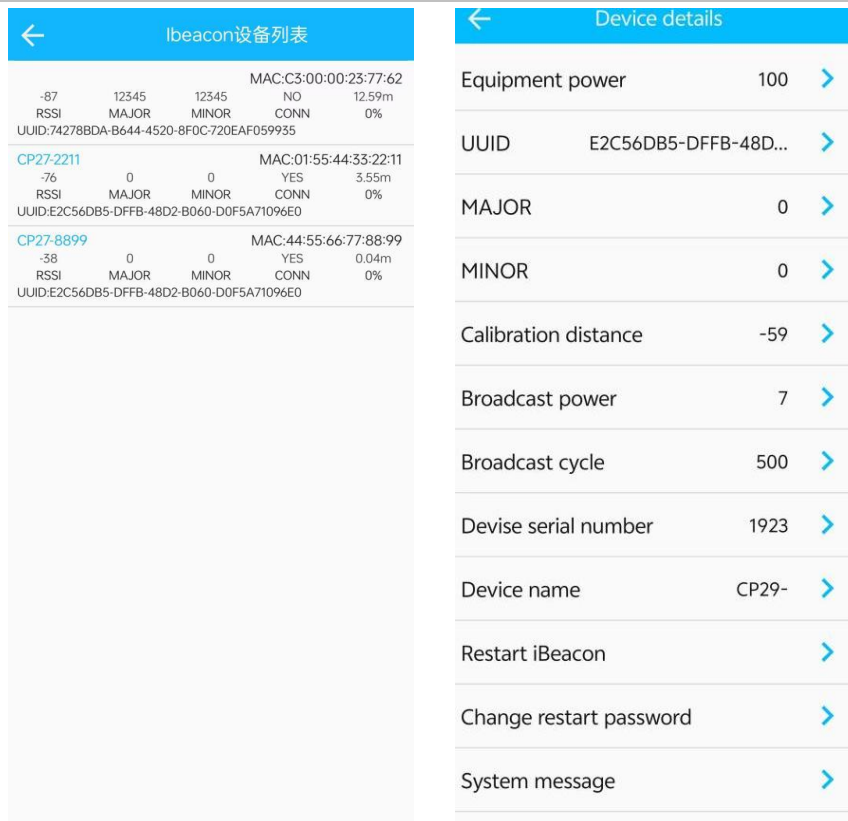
Ibeacon设备列表

MAC:C3:00:00:23:77:62

| -87 | 12345 | 12345 | NO | 12.59m |
|---|---|---|---|---|
| RSSI | MAJOR | MINOR | CONN | 0% |

UUID:74278BDA-B644-4520-8F0C-720EAF059935

CP27-2211 MAC:01:55:44:33:22:11

| -76 | 0 | 0 | YES | 3.55m |
|---|---|---|---|---|
| RSSI | MAJOR | MINOR | CONN | 0% |

UUID:E2C56DB5-DFFB-48D2-B060-D0F5A71096E0

CP27-8899 MAC:44:55:66:77:88:99

| -38 | 0 | 0 | YES | 0.04m |
|---|---|---|---|---|
| RSSI | MAJOR | MINOR | CONN | 0% |

UUID:E2C56DB5-DFFB-48D2-B060-D0F5A71096E0

Device details

Equipment power 100
UUID E2C56DB5-DFFB-48D...
MAJOR 0
MINOR 0
Calibration distance -59
Broadcast power 7
Broadcast cycle 500
Devise serial number 1923
Device name CP29-
Restart iBeacon
Change restart password
System message